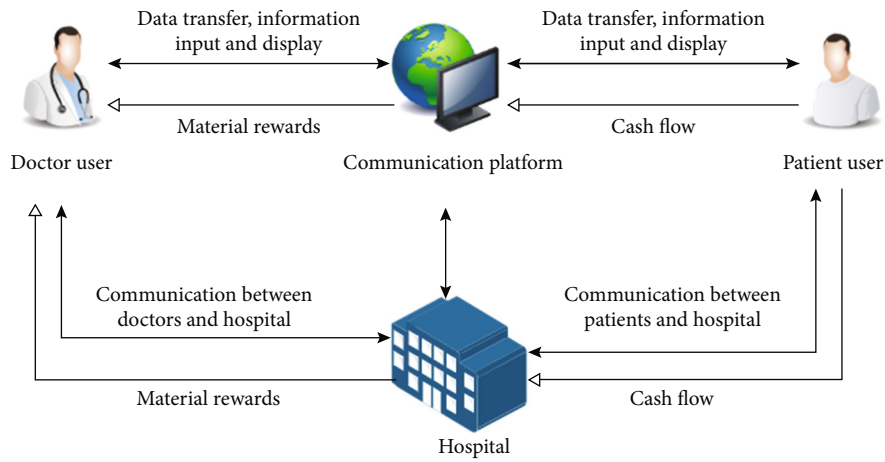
Data transfer, information input and display

Data transfer, information input and display

Material rewards

Cash flow

Doctor user

Communication platform

Patient user

Communication between doctors and hospital

Communication between patients and hospital

Material rewards

Cash flow

Hospital